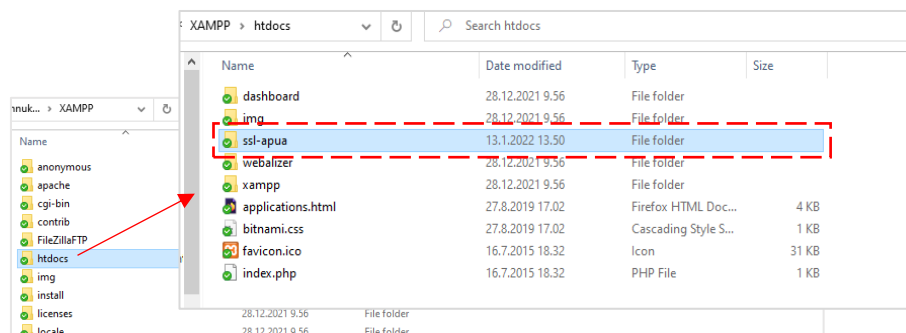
nnuk... > XAMPP

Name

anonymous
apache
cgi-bin
contrib
FileZillaFTP
htdocs
img
install
licenses
locale

XAMPP > htdocs

Search htdocs

| Name | Date modified | Type | Size |
|---|---|---|---|
| dashboard | 28.12.2021 9.56 | File folder | |
| img | 28.12.2021 9.56 | File folder | |
| ssl-apua | 13.1.2022 13.50 | File folder | |
| webalizer | 28.12.2021 9.56 | File folder | |
| xampp | 28.12.2021 9.56 | File folder | |
| applications.html | 27.8.2019 17.02 | Firefox HTML Doc... | 4 KB |
| bitnami.css | 27.8.2019 17.02 | Cascading Style S... | 1 KB |
| favicon.ico | 16.7.2015 18.32 | Icon | 31 KB |
| index.php | 16.7.2015 18.32 | PHP File | 1 KB |

28.12.2021 9.56 File folder
28.12.2021 9.56 File folder